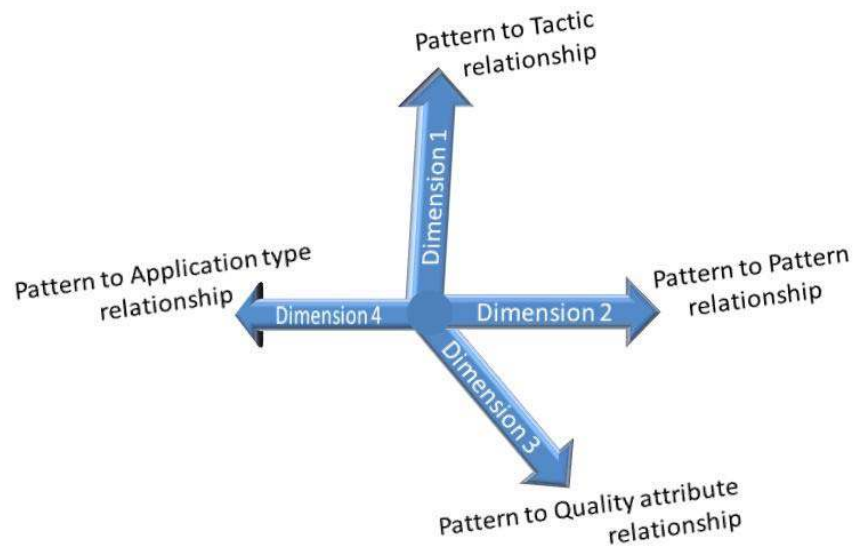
Pattern to Tactic relationship

Dimension 1

Pattern to Application type relationship

Dimension 4

Dimension 2

Pattern to Pattern relationship

Dimension 3

Pattern to Quality attribute relationship